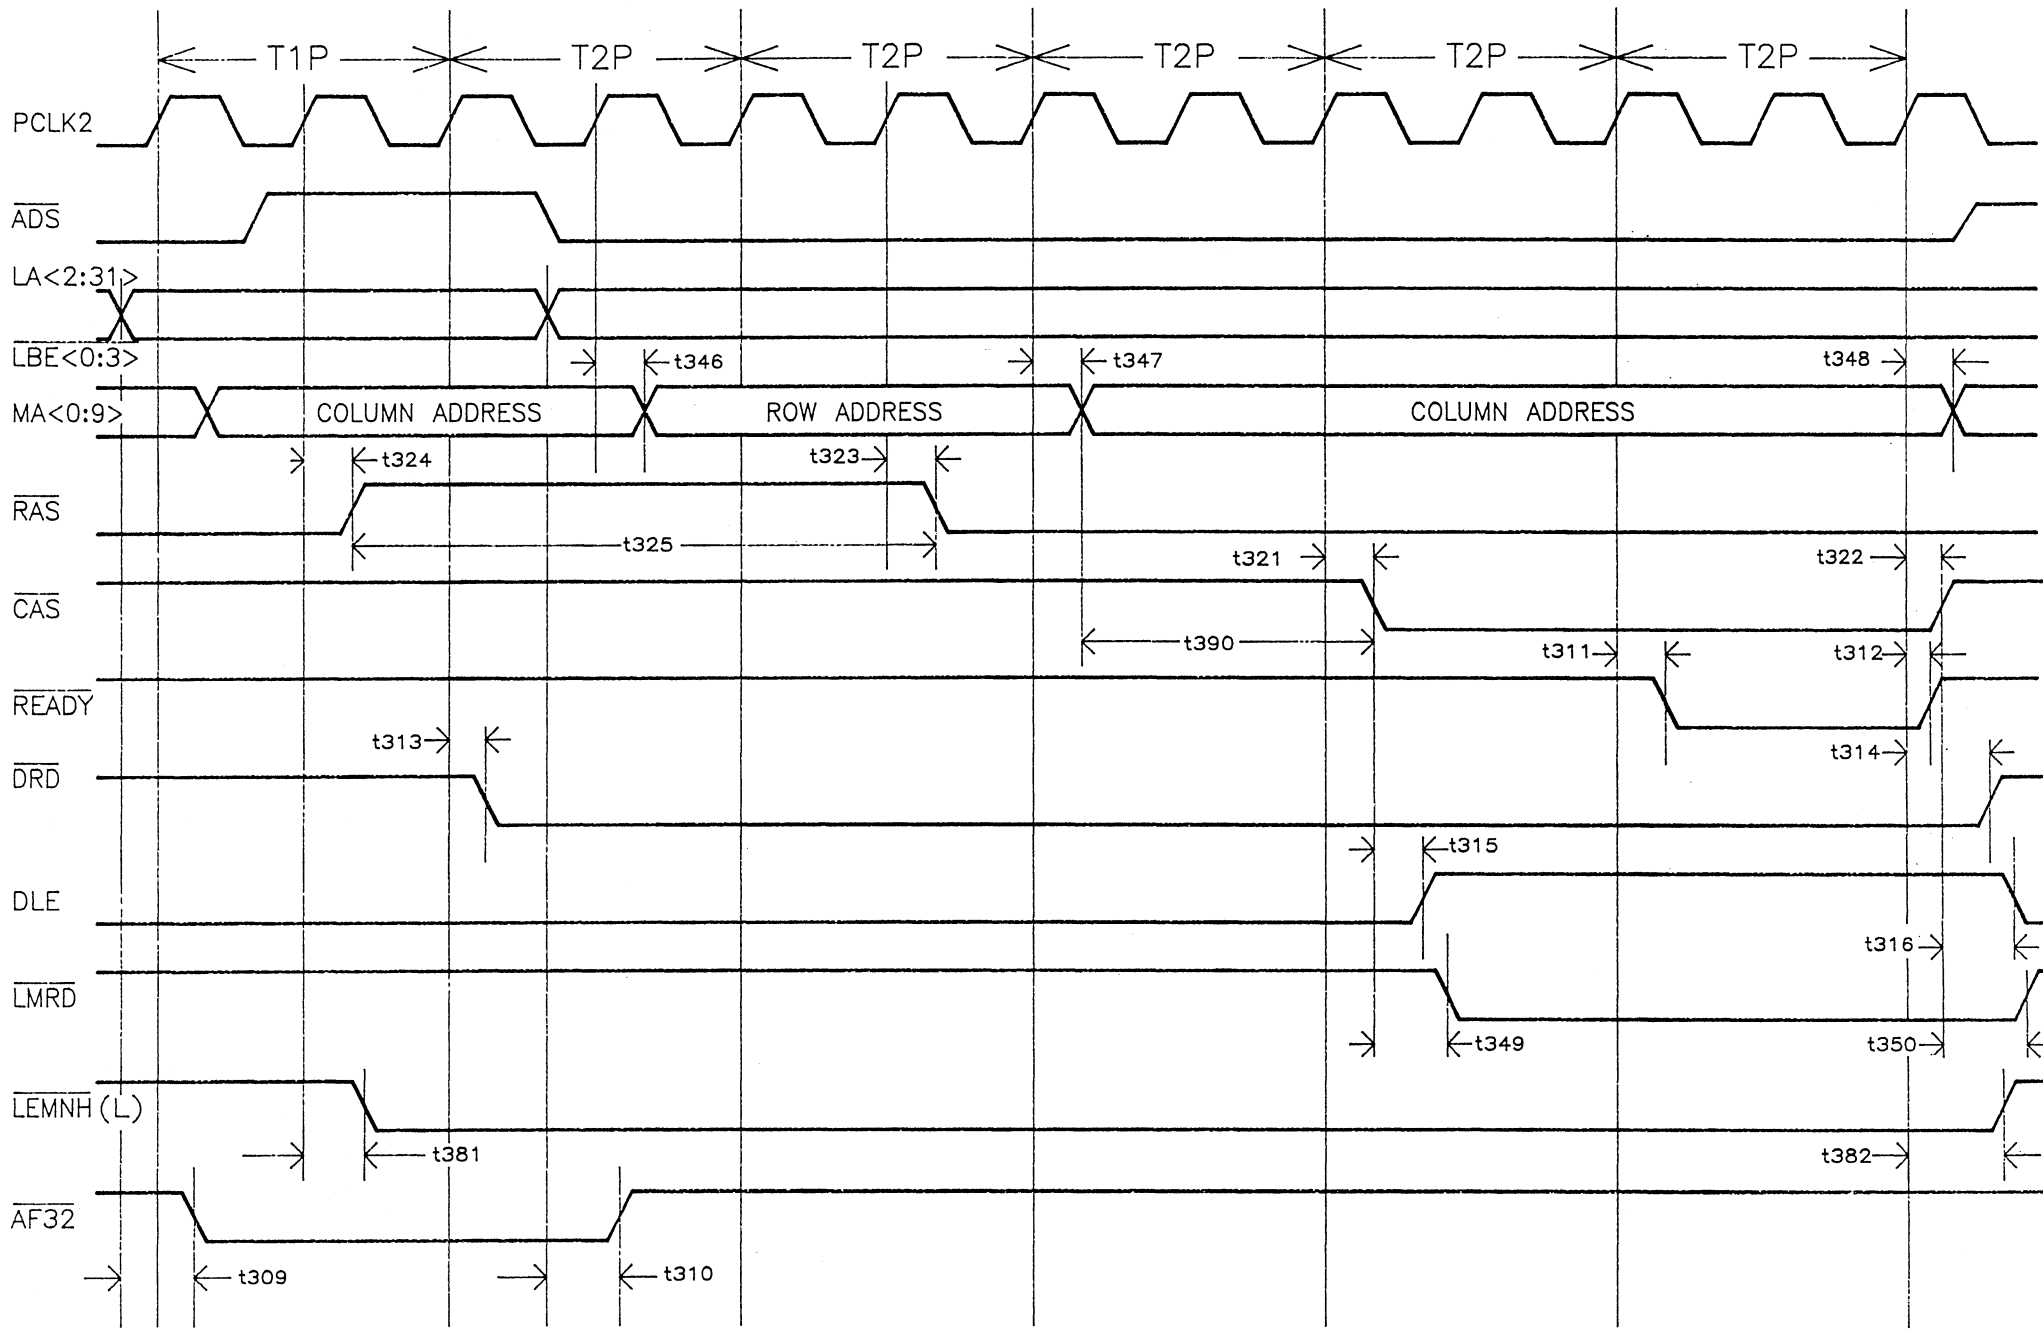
T1P T2P T2P T2P T2P T2P

PCLK2

$\overline{ADS}$

LA<2:31>

LBE<0:3>

t346 t347 t348

MA<0:9> COLUMN ADDRESS ROW ADDRESS COLUMN ADDRESS

t324 t323

$\overline{RAS}$

t325

t321 t322

$\overline{CAS}$

t390

t311 t312

$\overline{READY}$

t313

t314

$\overline{DRD}$

t315

DLE

t316

$\overline{LMRD}$

t349 t350

$\overline{LEMNH}$ (L)

t381 t382

$\overline{AF32}$

t309 t310